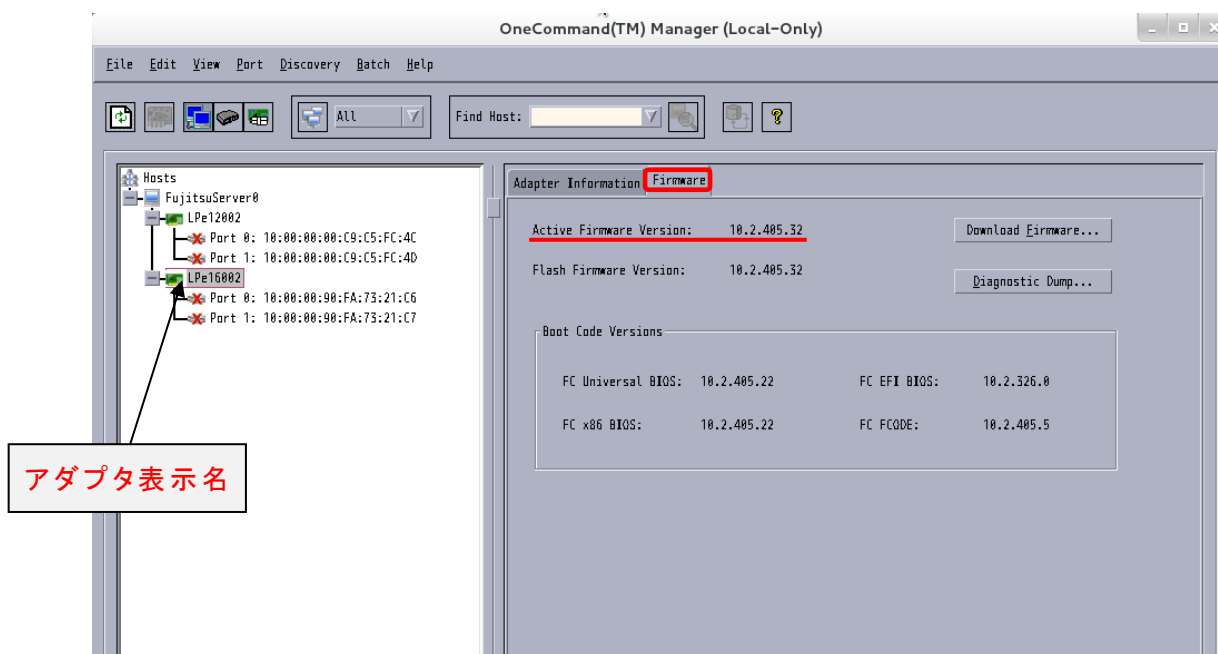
OneCommand(TM) Manager (Local-Only)

File Edit View Port Discovery Batch Help

All

Find Host:

Hosts
FujitsuServer0
LPe12002
Port 0: 10:00:00:00:C9:C5:FC:4C
Port 1: 10:00:00:00:C9:C5:FC:4D
LPe16002
Port 0: 10:00:00:90:FA:73:21:C6
Port 1: 10:00:00:90:FA:73:21:C7

アダプタ表示名

Adapter Information | Firmware

Active Firmware Version: 10.2.405.32
Download Firmware...

Flash Firmware Version: 10.2.405.32
Diagnostic Dump...

Boot Code Versions

| | | | |
|---|---|---|---|
| FC Universal BIOS: | 10.2.405.22 | FC EFI BIOS: | 10.2.326.0 |
| FC x86 BIOS: | 10.2.405.22 | FC FCODE: | 10.2.405.5 |